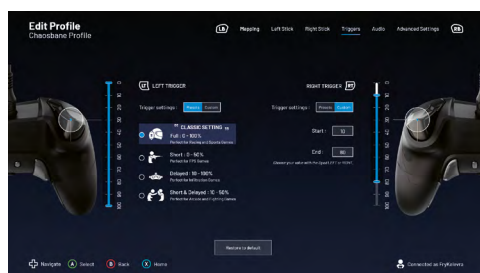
Edit Profile
Chaosbane Profile

LB Mapping Left Stick Right Stick Triggers Audio Advanced Settings RB

LT LEFT TRIGGER

Trigger settings : Presets Custom

CLASSIC SETTING
Full : 0 - 100%
Perfect for Racing and Sports Games

Short : 0 - 50%
Perfect for FPS Games

Delayed : 50 - 100%
Perfect for Simulation Games

Short & Delayed : 10 - 50%
Perfect for Action and Fighting Games

RIGHT TRIGGER RT

Trigger settings : Presets Custom

Start : 10

End : 90

Choose your value with the D-pad LEFT or RIGHT

0
10
20
30
40
50
60
70
80
90
100

0
10
20
30
40
50
60
70
80
90
100

Restore to default

Navigate A Select B Back X Home

Connected as FryKeivers